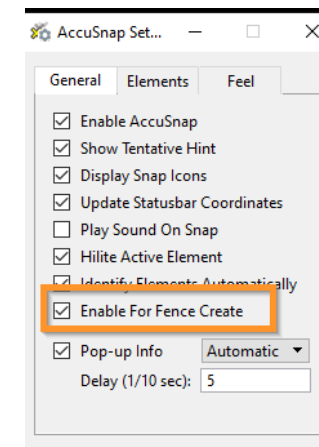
AccuSnap Set...

General | Elements | Feel

☑ Enable AccuSnap
☑ Show Tentative Hint
☑ Display Snap Icons
☑ Update Statusbar Coordinates
☐ Play Sound On Snap
☑ Hilite Active Element
☑ Identify Elements Automatically
☑ Enable For Fence Create

☑ Pop-up Info Automatic
Delay (1/10 sec): 5